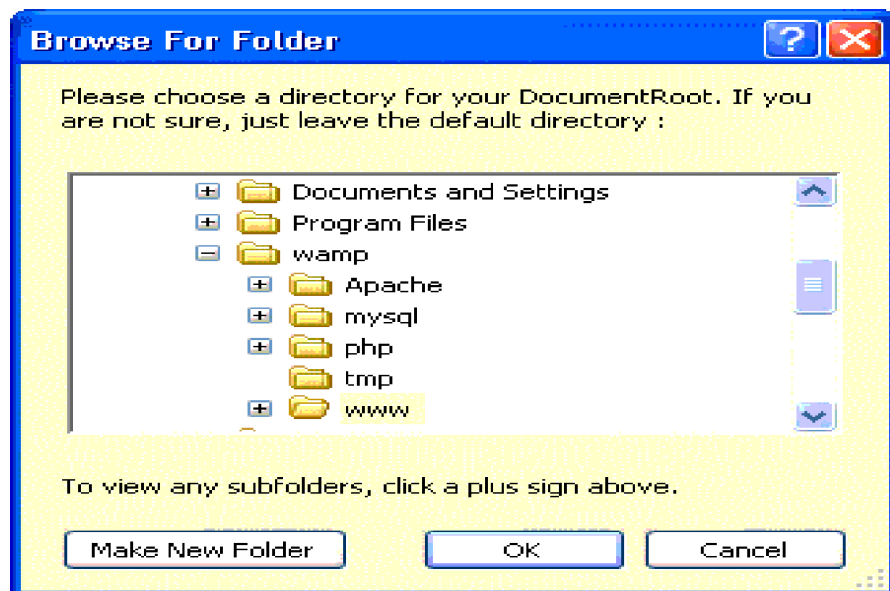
Browse For Folder

Please choose a directory for your DocumentRoot. If you are not sure, just leave the default directory :

Documents and Settings
Program Files
wamp
Apache
mysql
php
tmp
www

To view any subfolders, click a plus sign above.

Make New Folder
OK
Cancel